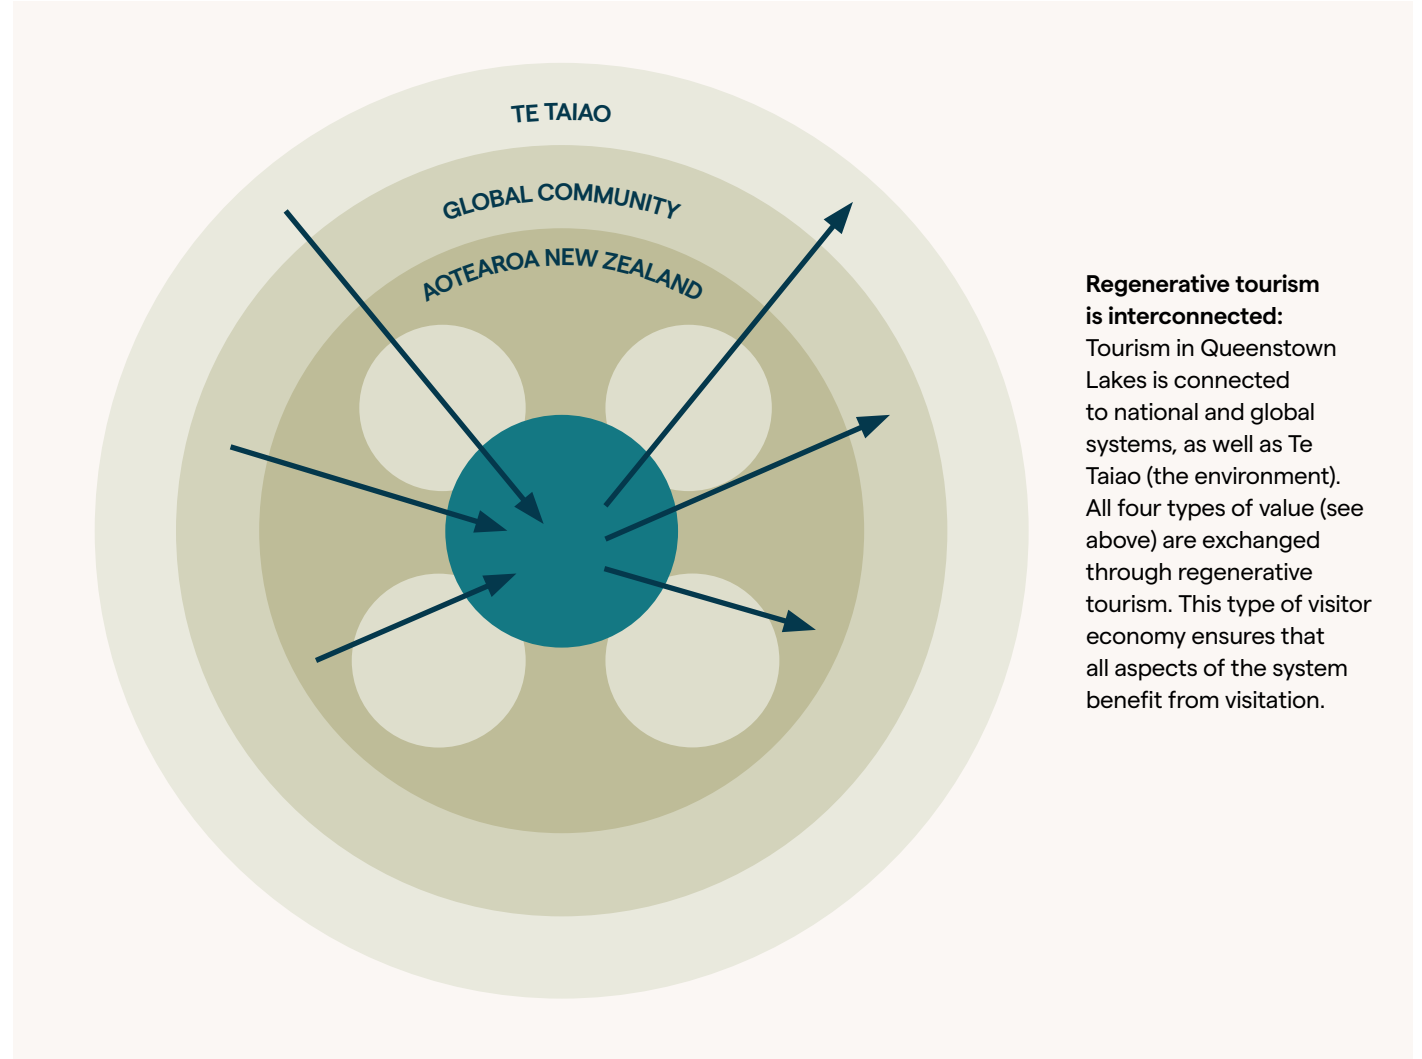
TE TAIAO

GLOBAL COMMUNITY

AOTEAROA NEW ZEALAND

**Regenerative tourism is interconnected:**
Tourism in Queenstown Lakes is connected to national and global systems, as well as Te Taiao (the environment). All four types of value (see above) are exchanged through regenerative tourism. This type of visitor economy ensures that all aspects of the system benefit from visitation.